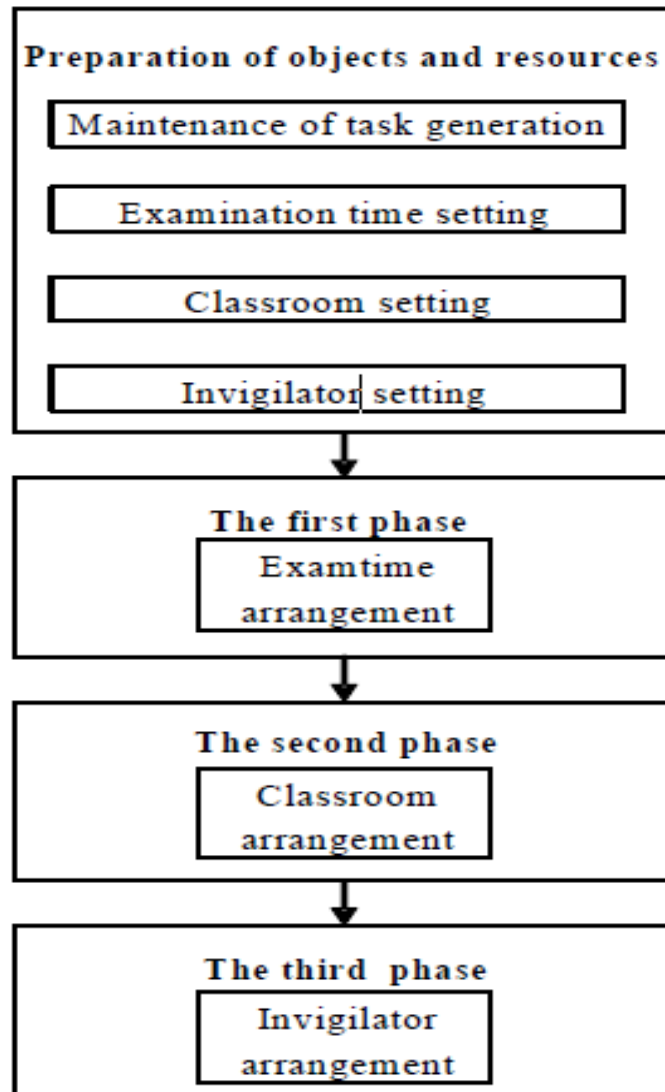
Preparation of objects and resources

Maintenance of task generation

Examination time setting

Classroom setting

Invigilator setting

The first phase

Examtime arrangement

The second phase

Classroom arrangement

The third phase

Invigilator arrangement